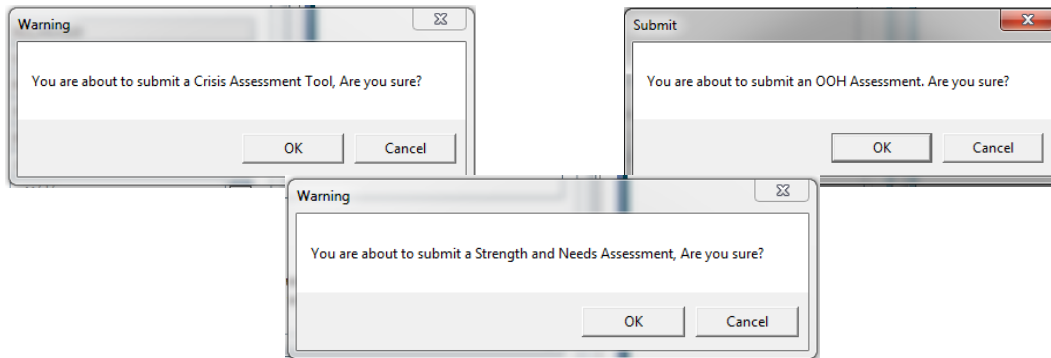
Warning

You are about to submit a Crisis Assessment Tool, Are you sure?

OK Cancel

Submit

You are about to submit an OOH Assessment. Are you sure?

OK Cancel

Warning

You are about to submit a Strength and Needs Assessment, Are you sure?

OK Cancel